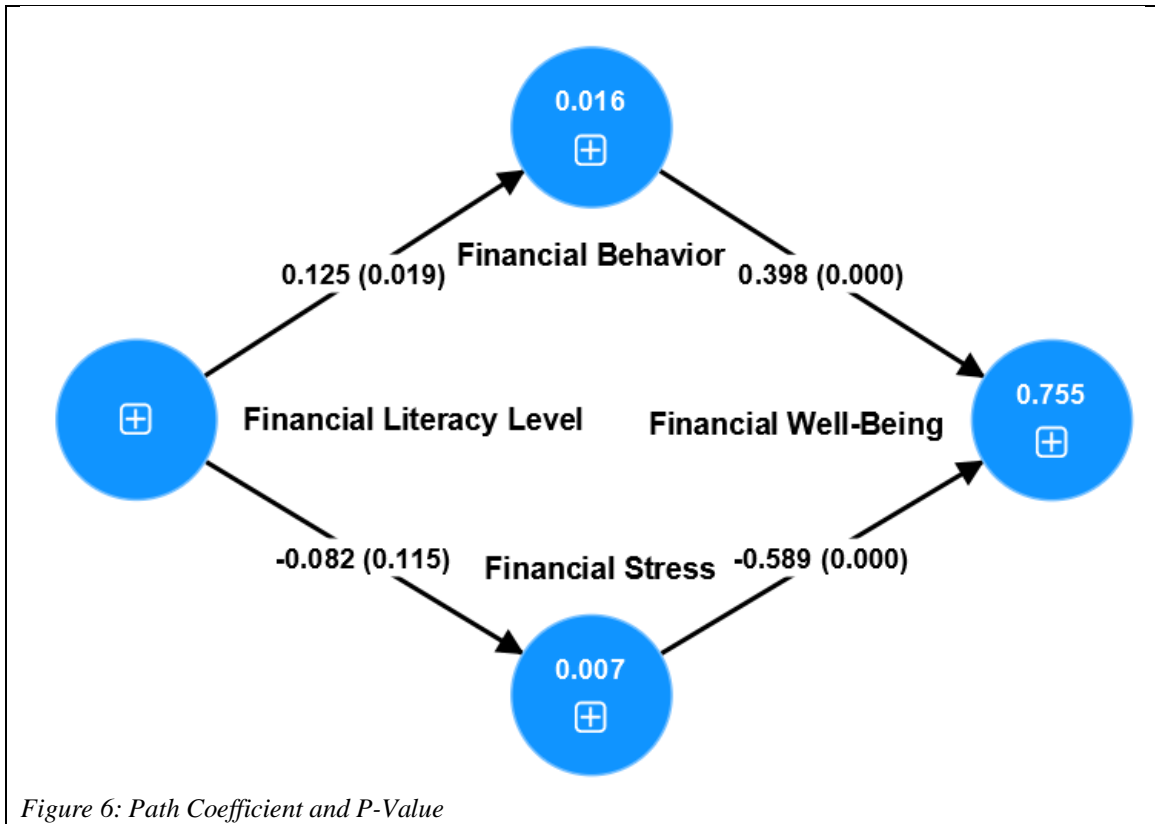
0.016

Financial Behavior

0.125 (0.019)

0.398 (0.000)

Financial Literacy Level

Financial Well-Being

0.755

-0.082 (0.115)

Financial Stress

-0.589 (0.000)

0.007

Figure 6: Path Coefficient and P-Value